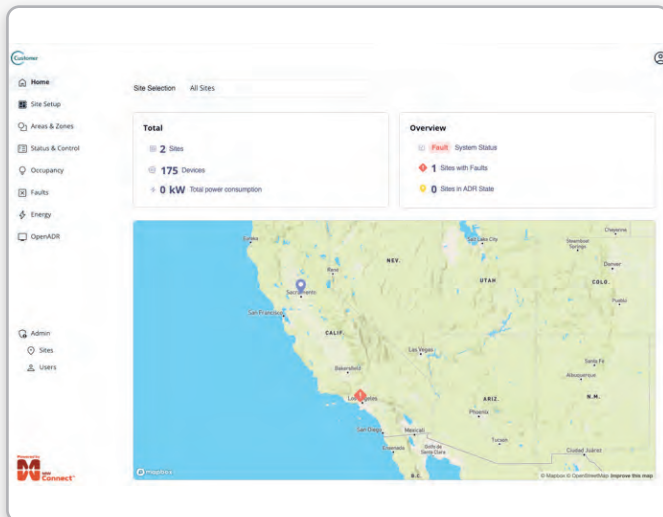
Customer

Home
Site Setup
Areas & Zones
Status & Control
Occupancy
Faults
Energy
OpenADR

Admin
Sites
Users

Powered by
Connect

Site Selection All Sites

Total
2 Sites
175 Devices
0 kW Total power consumption

Overview
Fault System Status
1 Sites with Faults
0 Sites in ADR State

Eureka
Salt Lake City
Steamboat Springs
Cheyenne
Reno
NEV.
Sacramento
Denver
UTAH
COLO.
San Francisco
Pueblo
CALIF.
Las Vegas
Bakersfield
Santa Fe
Albuquerque
Los Angeles
ARIZ.
N.M.
Phoenix
San Diego
Mexicali
Tucson
Ensenada
Golfo de Santa Clara
Ciudad Juárez
B.C.
mapbox
© Mapbox © OpenStreetMap Improve this map